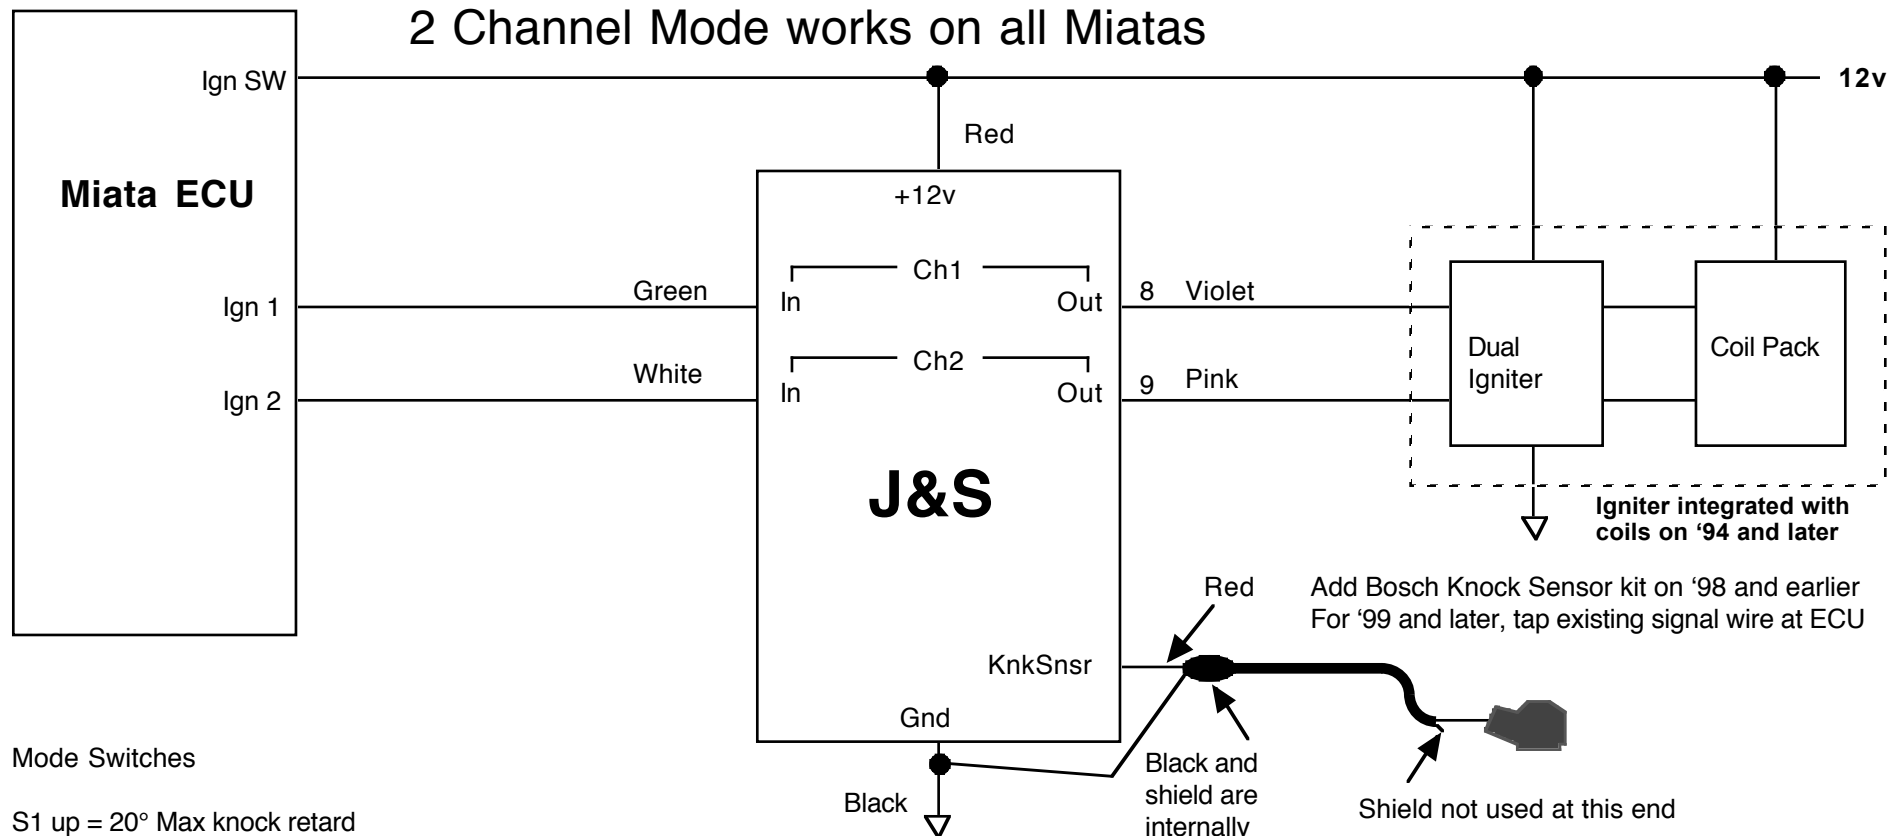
2 Channel Mode works on all Miatas

Ign SW

12v

Red

Miata ECU

+12v

Ch1

Green

In

Out

8 Violet

Ign 1

Dual Igniter

Coil Pack

Ch2

White

In

Out

9 Pink

Ign 2

J&S

Igniter integrated with coils on '94 and later

Red

Add Bosch Knock Sensor kit on '98 and earlier
For '99 and later, tap existing signal wire at ECU

KnkSnsr

Gnd

Mode Switches

Black and shield are internally

Black

Shield not used at this end

S1 up = 20° Max knock retard